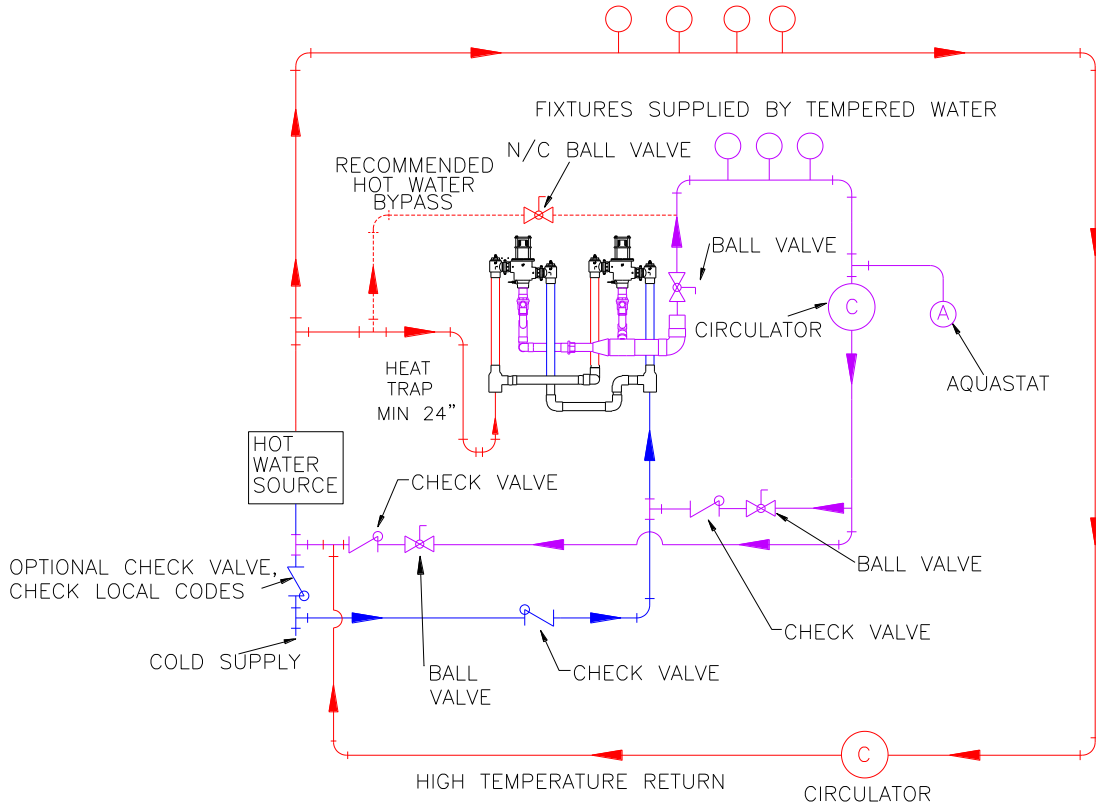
FIXTURES SUPPLIED BY TEMPERED WATER

RECOMMENDED HOT WATER BYPASS

N/C BALL VALVE

BALL VALVE

C

CIRCULATOR

A

AQUASTAT

HEAT TRAP MIN 24"

HOT WATER SOURCE

CHECK VALVE

BALL VALVE

OPTIONAL CHECK VALVE, CHECK LOCAL CODES

CHECK VALVE

COLD SUPPLY

BALL VALVE

CHECK VALVE

C

HIGH TEMPERATURE RETURN

CIRCULATOR